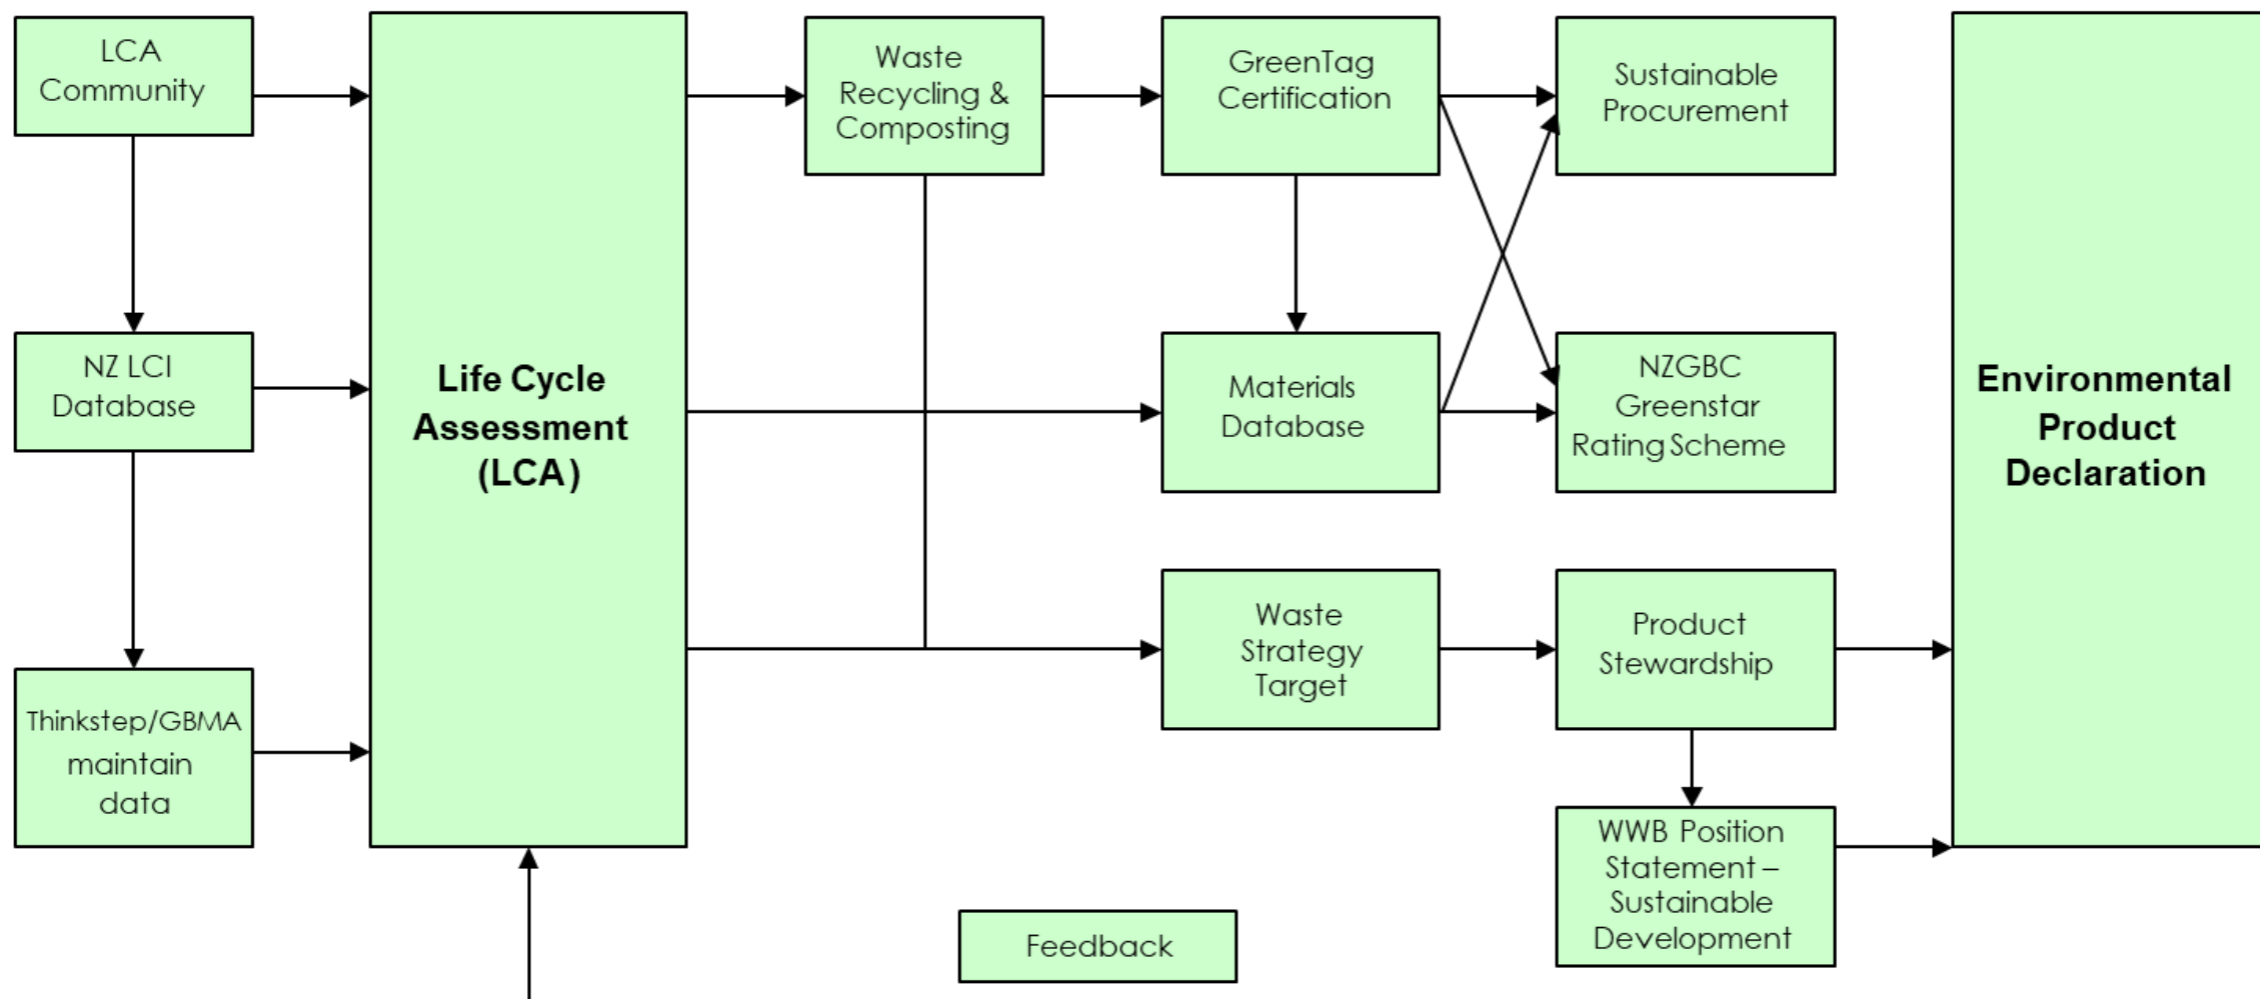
LCA Community

NZ LCI Database

Thinkstep/GBMA maintain data

Life Cycle Assessment (LCA)

Waste Recycling & Composting

GreenTag Certification

Materials Database

Waste Strategy Target

Sustainable Procurement

NZGBC Greenstar Rating Scheme

Product Stewardship

WWB Position Statement – Sustainable Development

Environmental Product Declaration

Feedback